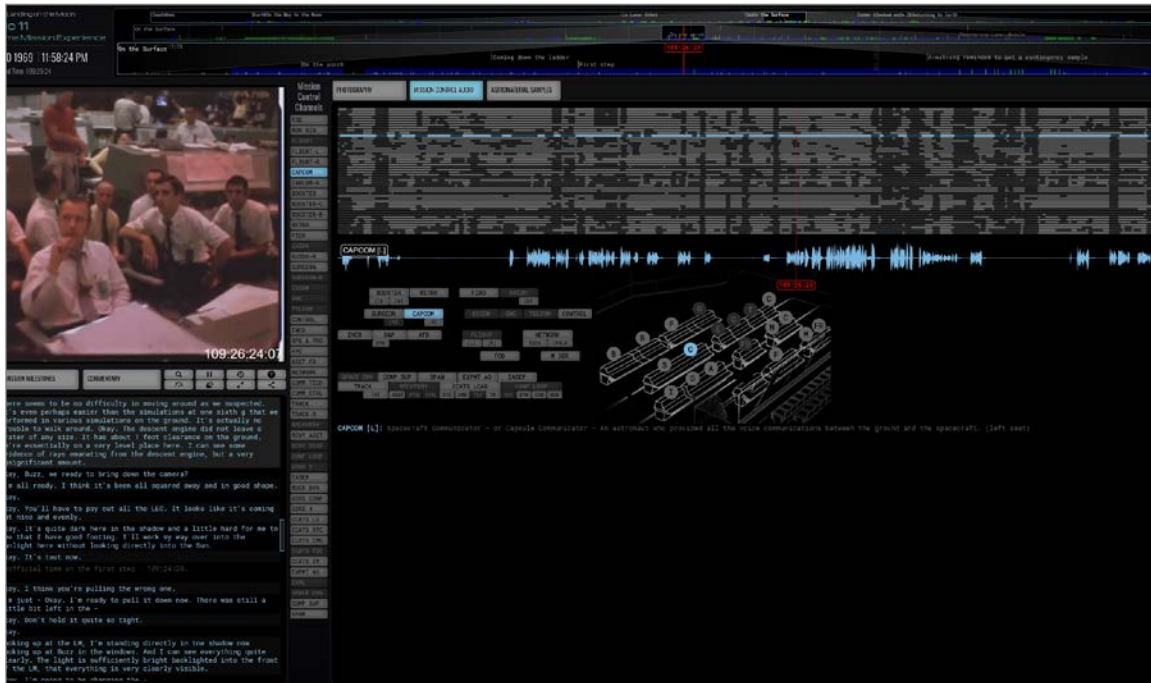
Landing on the Moon
0:11
The Mission Experience
0 1969 | 11:58:24 PM
d Time: 109:26:24

On the Surface
On the porch
Coming down the ladder
First step
109:26:24

Mission Control Channels

PHOTOGRAPHY
MISSION CONTROL AUDIO
ASTRONAUT SAMPLES

CAPCOM [L]

109:26:24
109:26:24:07

MISSION MILESTONES
COMMENTARY

ere seems to be no difficulty in moving around as we suspected. 's even perhaps easier than the simulations at one sixth g that we erformed in various simulations on the ground. It's actually no rouble to walk around. Okay. The descent engine did not leave a rater of any size. It has about 1 foot clearance on the ground. 're essentially on a very level place here. I can see some vidence of rays emanating from the descent engine, but a very significant amount.

ay. Buzz, we ready to bring down the camera?

s all ready. I think it's been all squared away and in good shape.

ay.

ay. You'll have to pay out all the LEC. It looks like it's coming t nice and evenly.

ay. It's quite dark here in the shadow and a little hard for me to e that I have good footing. I'll work my way over into the nlight here without looking directly into the Sun.

ay. It's taut now.

fficial time on the first step - 109:24:24.

ay. I think you're pulling the wrong one.

e just - Okay. I'm ready to pull it down now. There was still a ttle bit left in the -

ay. Don't hold it quite so tight.

ay.

oking up at the LM, I'm standing directly in the shadow now oking up at Buzz in the windows. And I can see everything quite early. The light is sufficiently bright backlighted into the front the LM, that everything is very clearly visible.

BOOSTER
RETRO
FIDO
GUIDO
SURGEON
CAPCOM
EECOM
GNC
TELCOM
CONTROL
INCO
NETWORK
FAO
FDO
AFD
FOD

CAPCOM [L]: Spacecraft Communicator — or Capsule Communicator — An astronaut who provided all the voice communications between the ground and the spacecraft. (left seat)